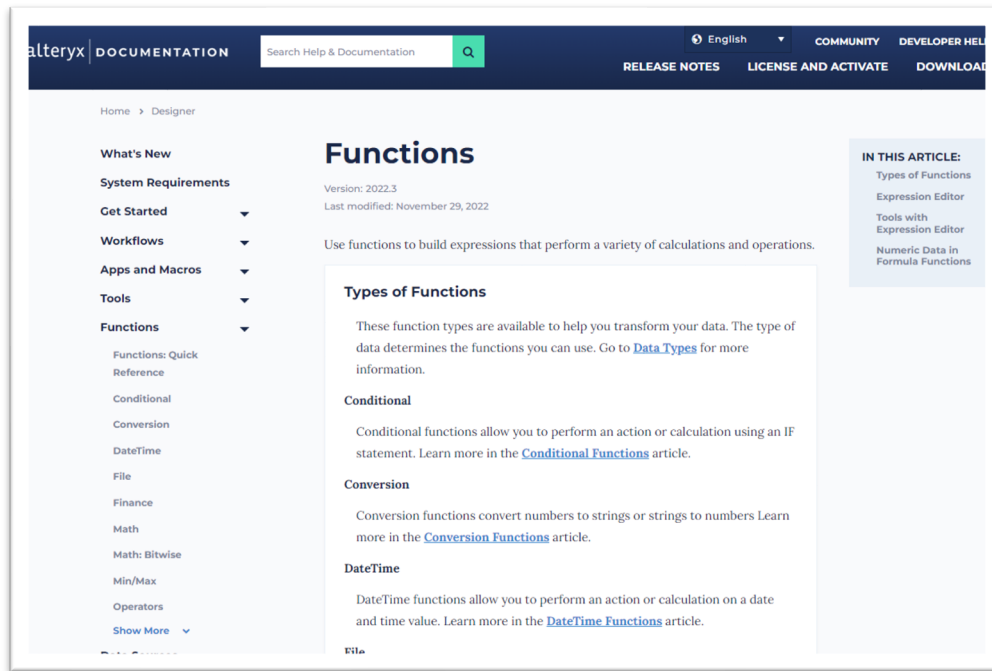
alteryx | DOCUMENTATION

Search Help & Documentation

English

COMMUNITY DEVELOPER HEL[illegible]

RELEASE NOTES LICENSE AND ACTIVATE DOWNLOA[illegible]

Home > Designer

What's New

System Requirements

Get Started

Workflows

Apps and Macros

Tools

Functions

Functions: Quick Reference

Conditional

Conversion

DateTime

File

Finance

Math

Math: Bitwise

Min/Max

Operators

Show More

Functions

Version: 2022.3

Last modified: November 29, 2022

Use functions to build expressions that perform a variety of calculations and operations.

Types of Functions

These function types are available to help you transform your data. The type of data determines the functions you can use. Go to Data Types for more information.

Conditional

Conditional functions allow you to perform an action or calculation using an IF statement. Learn more in the Conditional Functions article.

Conversion

Conversion functions convert numbers to strings or strings to numbers Learn more in the Conversion Functions article.

DateTime

DateTime functions allow you to perform an action or calculation on a date and time value. Learn more in the DateTime Functions article.

File

IN THIS ARTICLE:

Types of Functions

Expression Editor

Tools with Expression Editor

Numeric Data in Formula Functions